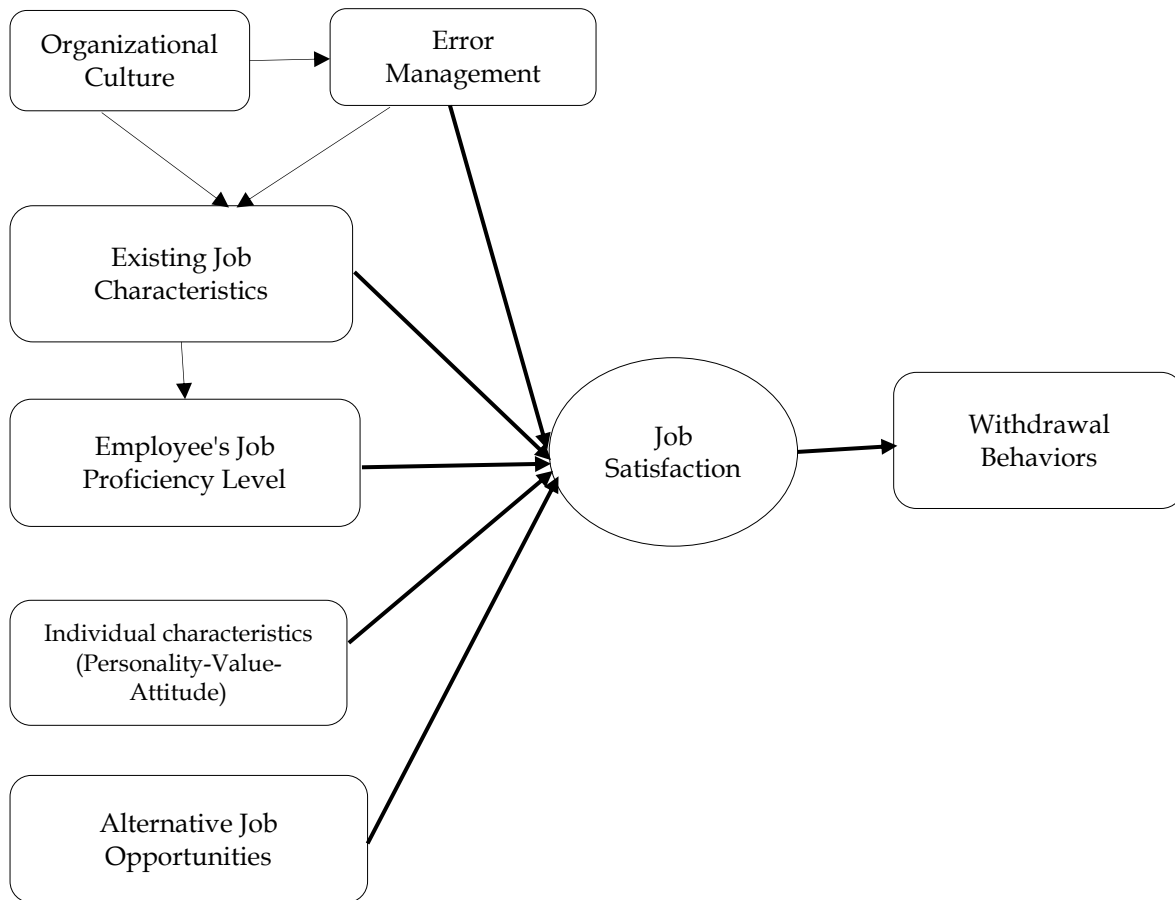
Organizational Culture

Error Management

Existing Job Characteristics

Employee's Job Proficiency Level

Job Satisfaction

Withdrawal Behaviors

Individual characteristics (Personality-Value-Attitude)

Alternative Job Opportunities